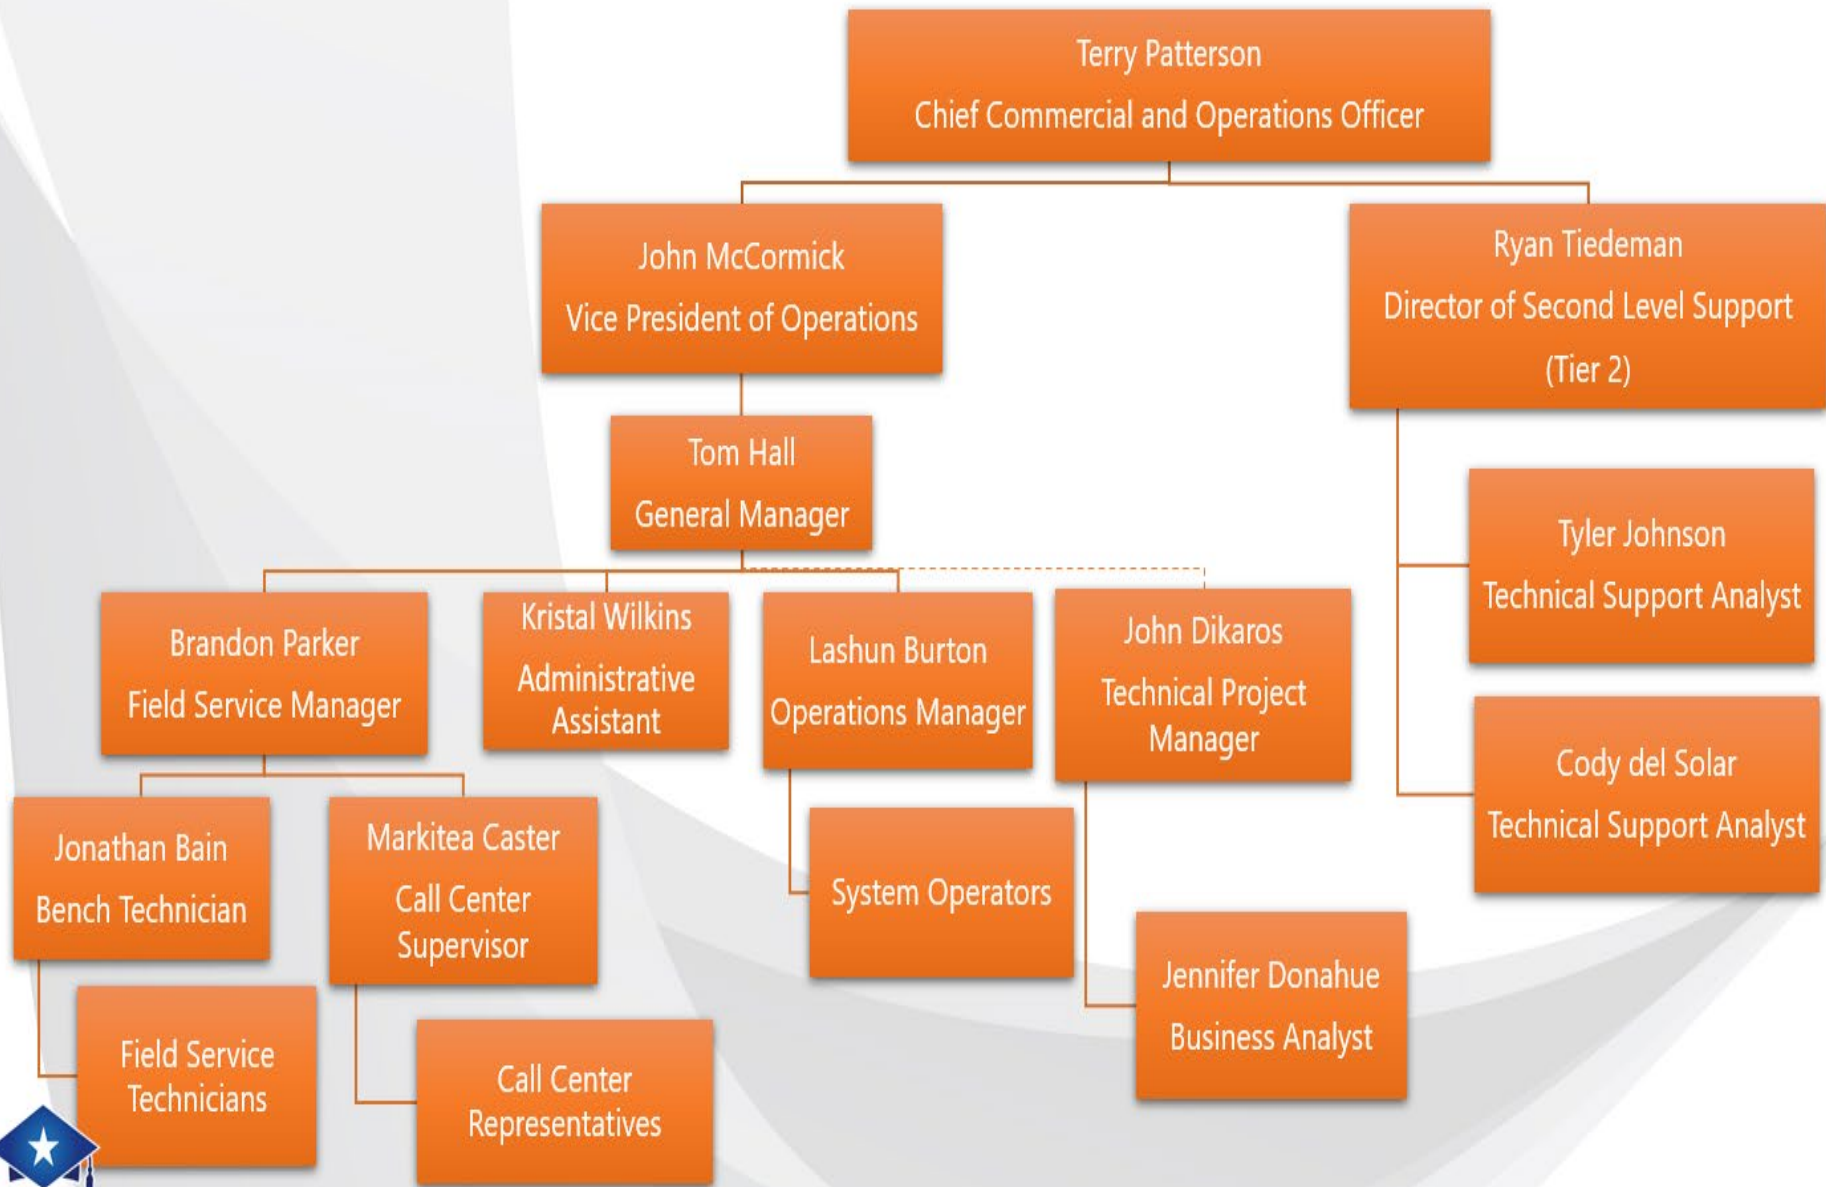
Terry Patterson
Chief Commercial and Operations Officer

John McCormick
Vice President of Operations

Ryan Tiedeman
Director of Second Level Support
(Tier 2)

Tom Hall
General Manager

Tyler Johnson
Technical Support Analyst

Brandon Parker
Field Service Manager

Kristal Wilkins
Administrative Assistant

Lashun Burton
Operations Manager

John Dikaros
Technical Project Manager

Cody del Solar
Technical Support Analyst

Jonathan Bain
Bench Technician

Markitea Caster
Call Center Supervisor

System Operators

Jennifer Donahue
Business Analyst

Field Service Technicians

Call Center Representatives